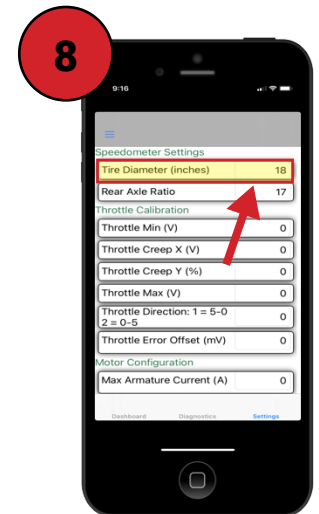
8

9:16

≡

Speedometer Settings

| Tire Diameter (inches) | 18 |
|---|---|
| Rear Axle Ratio | 17 |

Throttle Calibration

| Throttle Min (V) | 0 |
|---|---|
| Throttle Creep X (V) | 0 |
| Throttle Creep Y (%) | 0 |
| Throttle Max (V) | 0 |
| Throttle Direction: 1 = 5-0 2 = 0-5 | 0 |
| Throttle Error Offset (mV) | 0 |

Motor Configuration

| Max Armature Current (A) | 0 |
|---|---|

Dashboard Diagnostics Settings